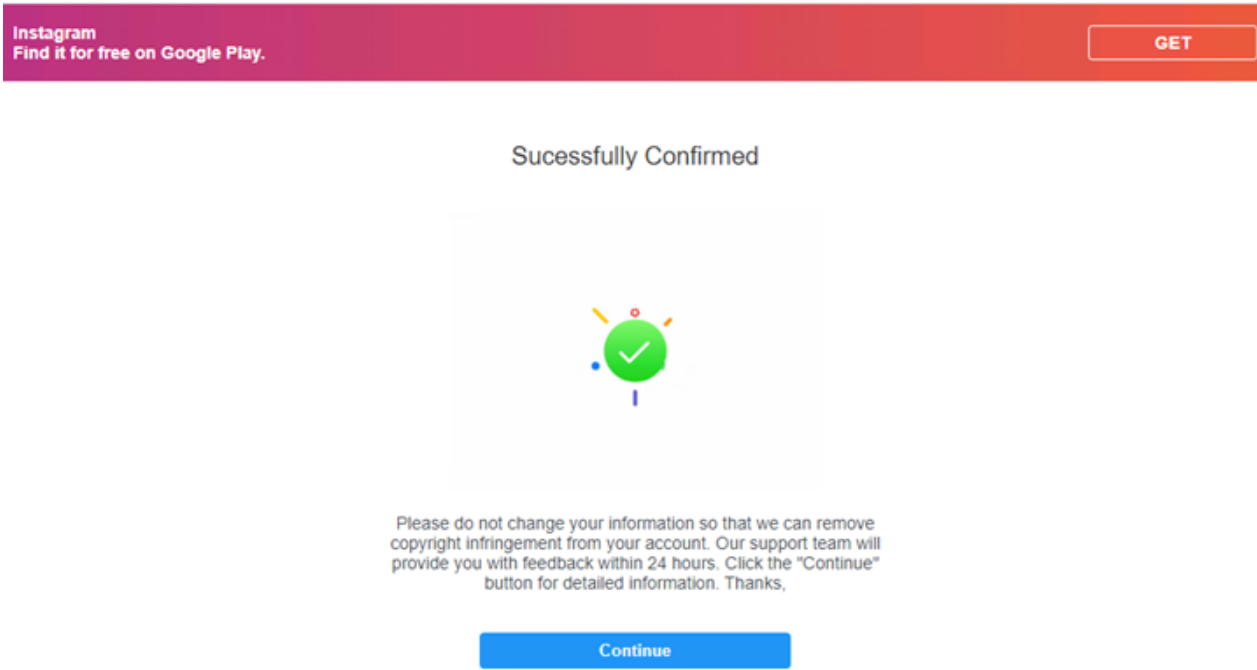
Instagram
Find it for free on Google Play.

GET

Sucessfully Confirmed

Please do not change your information so that we can remove copyright infringement from your account. Our support team will provide you with feedback within 24 hours. Click the "Continue" button for detailed information. Thanks,

Continue